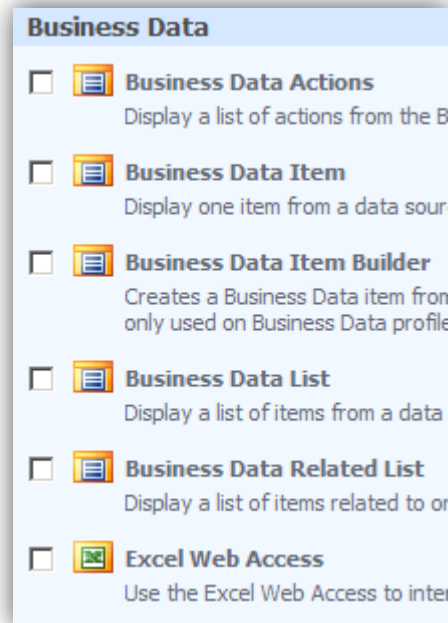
Business Data

Business Data Actions
Display a list of actions from the B

Business Data Item
Display one item from a data sour

Business Data Item Builder
Creates a Business Data item from only used on Business Data profile

Business Data List
Display a list of items from a data

Business Data Related List
Display a list of items related to or

Excel Web Access
Use the Excel Web Access to inter